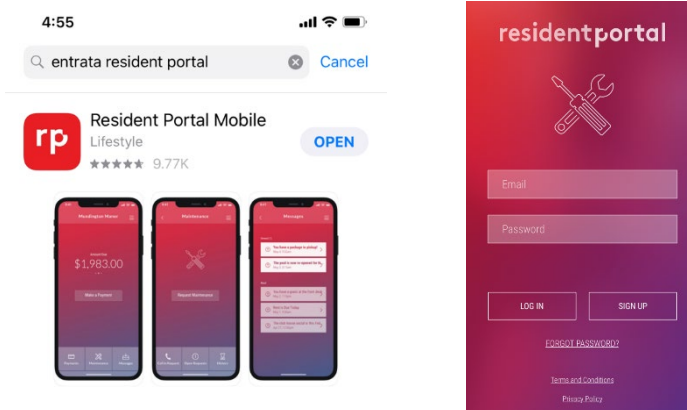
4:55

entrata resident portal

Cancel

rp

Resident Portal Mobile

Lifestyle

★★★★★ 9.77K

OPEN

$1,983.00

Make a Payment

Maintenance

Request Maintenance

Messages

residentportal

Email

Password

LOG IN

SIGN UP

FORGOT PASSWORD?

Terms and Conditions

Privacy Policy